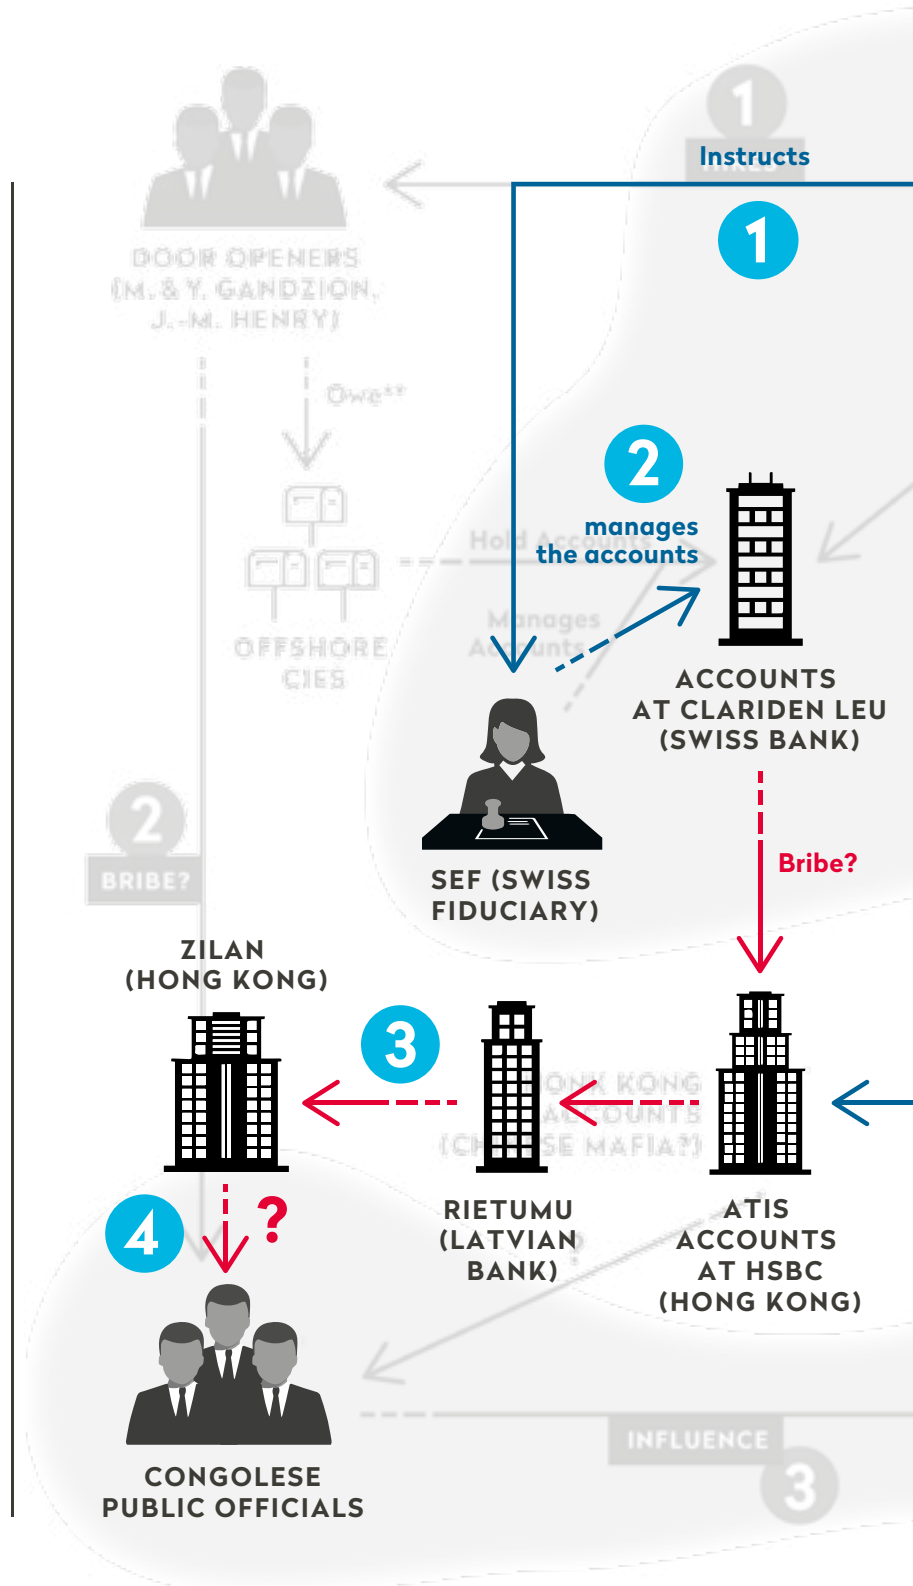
1
Instructs
HIRES

1

DOOR OPENERS
(M. & Y. GANDZION,
J.-M. HENRY)

Owe**

OFFSHORE
CIES

Hold Accounts

Manages
Accounts

2
manages
the accounts

ACCOUNTS
AT CLARIDEN LEU
(SWISS BANK)

SEF (SWISS
FIDUCIARY)

2
BRIBE?

Bribe?

ZILAN
(HONG KONG)

3

HONG KONG
ACCOUNTS
(CHINESE MAFIA?)

RIETUMU
(LATVIAN
BANK)

ATIS
ACCOUNTS
AT HSBC
(HONG KONG)

4
?

CONGOLESE
PUBLIC OFFICIALS

INFLUENCE
3